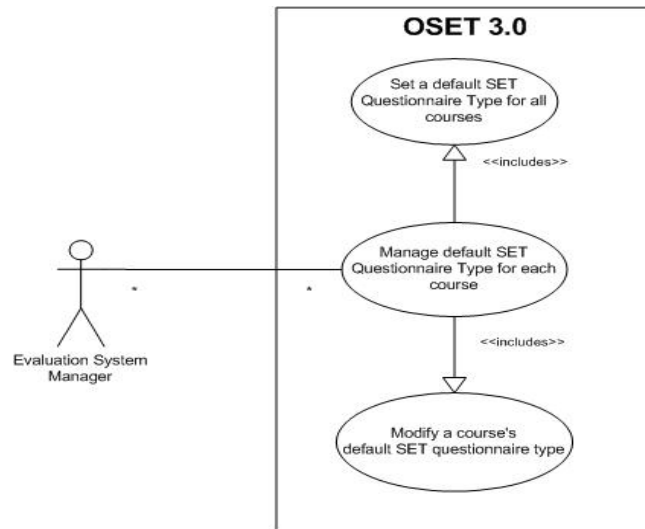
OSET 3.0

Set a default SET Questionnaire Type for all courses

<<includes>>

Evaluation System Manager

*

*

Manage default SET Questionnaire Type for each course

<<includes>>

Modify a course's default SET questionnaire type